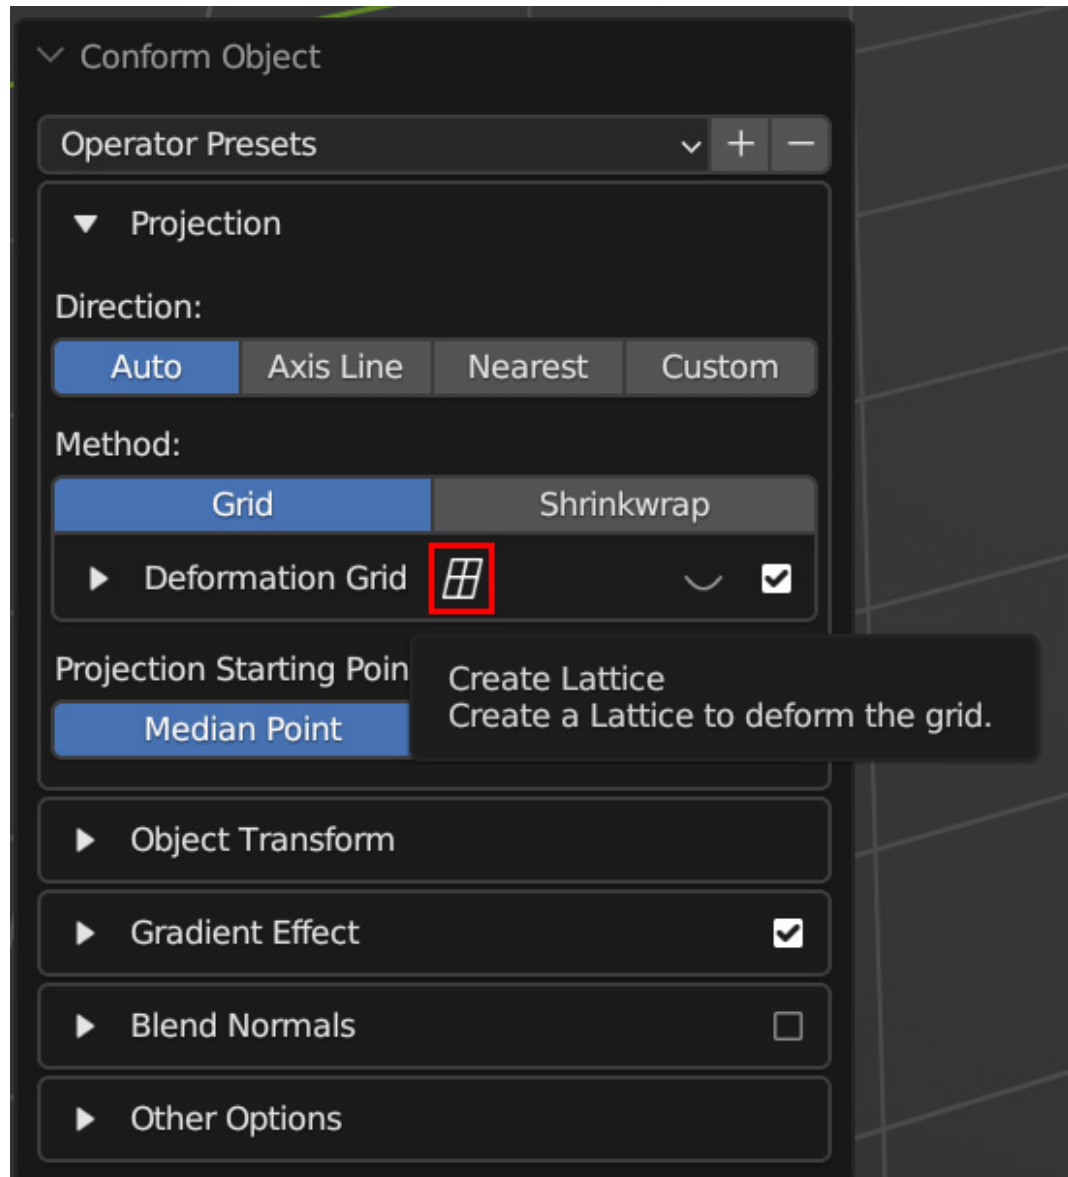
Conform Object

Operator Presets

Projection

Direction:

Auto | Axis Line | Nearest | Custom

Method:

Grid | Shrinkwrap

Deformation Grid

Projection Starting Poin

Median Point

Create Lattice
Create a Lattice to deform the grid.

Object Transform

Gradient Effect

Blend Normals

Other Options